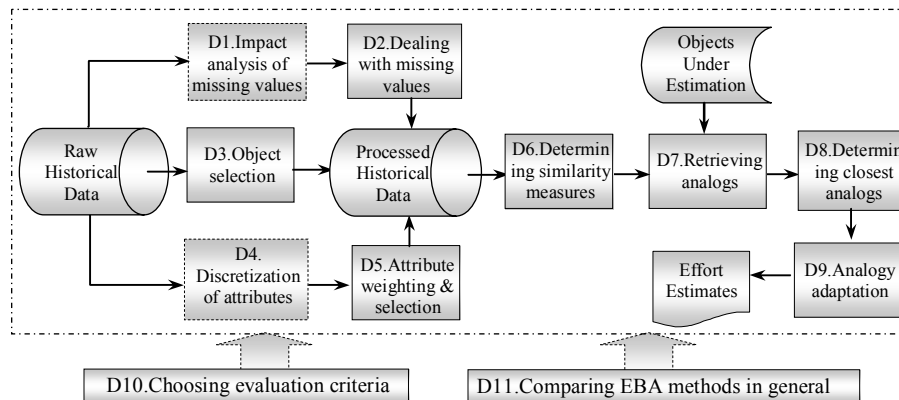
D1.Impact analysis of missing values

D2.Dealing with missing values

Objects Under Estimation

Raw Historical Data

D3.Object selection

Processed Historical Data

D6.Determining similarity measures

D7.Retrieving analogs

D8.Determin closest analogs

D4. Discretization of attributes

D5.Attribute weighting & selection

Effort Estimates

D9.Analogy adaptation

D10.Choosing evaluation criteria

D11.Comparing EBA methods in general